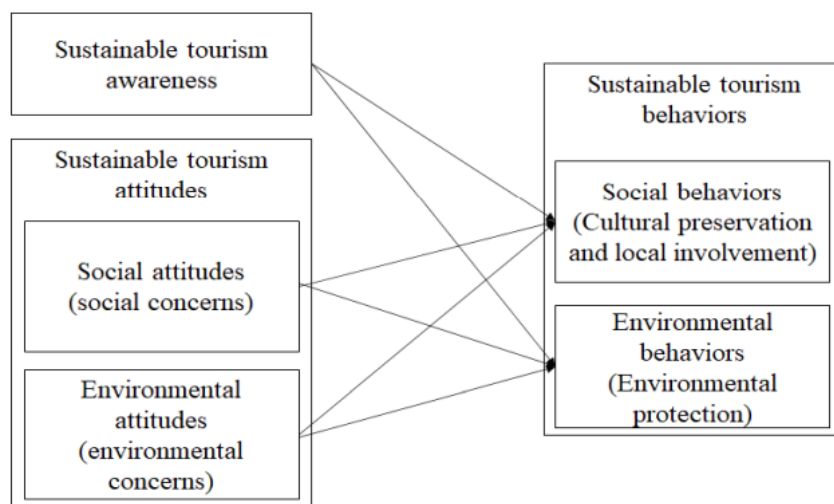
Sustainable tourism awareness

Sustainable tourism attitudes

Social attitudes (social concerns)

Environmental attitudes (environmental concerns)

Sustainable tourism behaviors

Social behaviors (Cultural preservation and local involvement)

Environmental behaviors (Environmental protection)